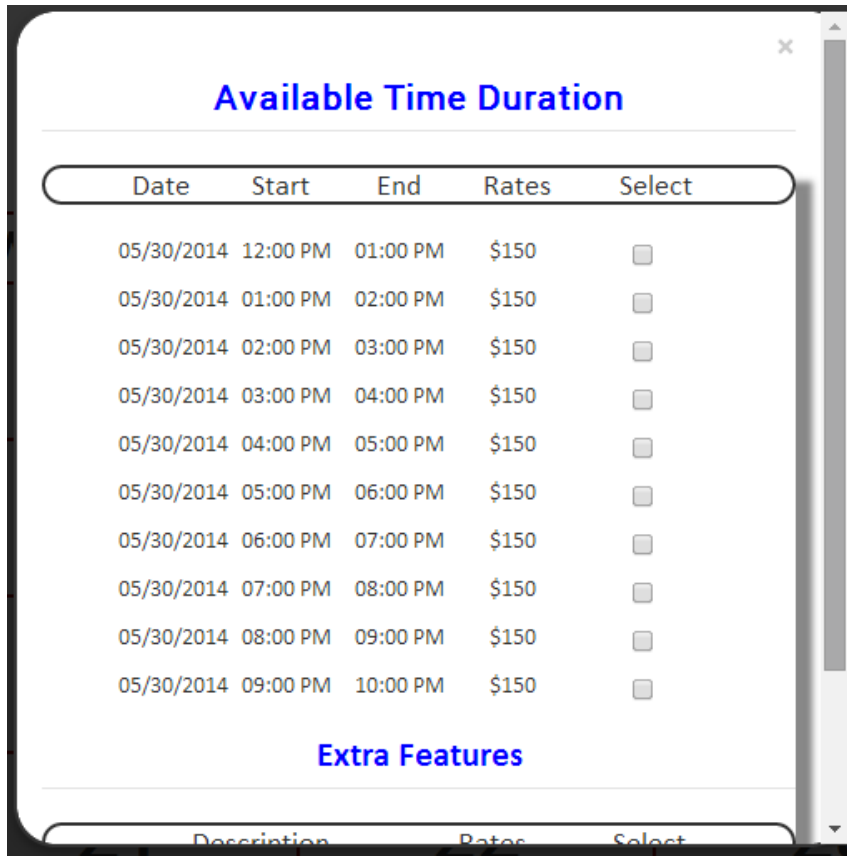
×

Available Time Duration

| Date | Start | End | Rates | Select |
|---|---|---|---|---|
| 05/30/2014 | 12:00 PM | 01:00 PM | \$150 | |
| 05/30/2014 | 01:00 PM | 02:00 PM | \$150 | |
| 05/30/2014 | 02:00 PM | 03:00 PM | \$150 | |
| 05/30/2014 | 03:00 PM | 04:00 PM | \$150 | |
| 05/30/2014 | 04:00 PM | 05:00 PM | \$150 | |
| 05/30/2014 | 05:00 PM | 06:00 PM | \$150 | |
| 05/30/2014 | 06:00 PM | 07:00 PM | \$150 | |
| 05/30/2014 | 07:00 PM | 08:00 PM | \$150 | |
| 05/30/2014 | 08:00 PM | 09:00 PM | \$150 | |
| 05/30/2014 | 09:00 PM | 10:00 PM | \$150 | |

Extra Features

Description Rates Select